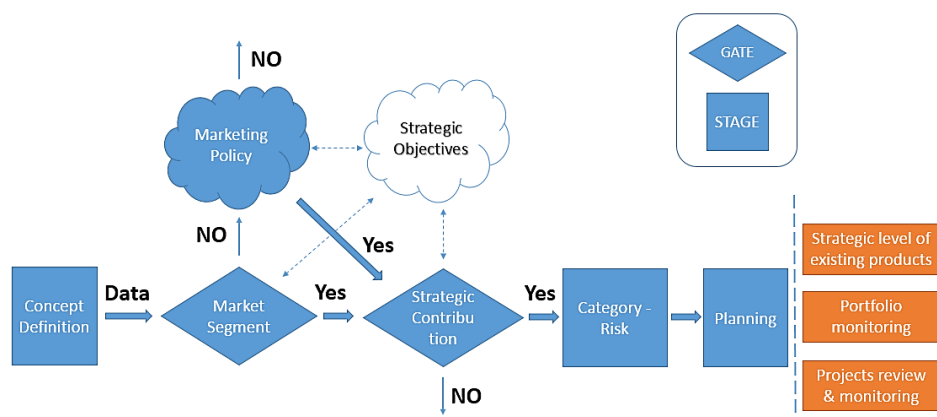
NO

Marketing Policy

Strategic Objectives

GATE

STAGE

NO

Yes

Concept Definition

Data

Market Segment

Yes

Strategic Contribution

Yes

Category - Risk

Planning

Strategic level of existing products

Portfolio monitoring

Projects review & monitoring

NO